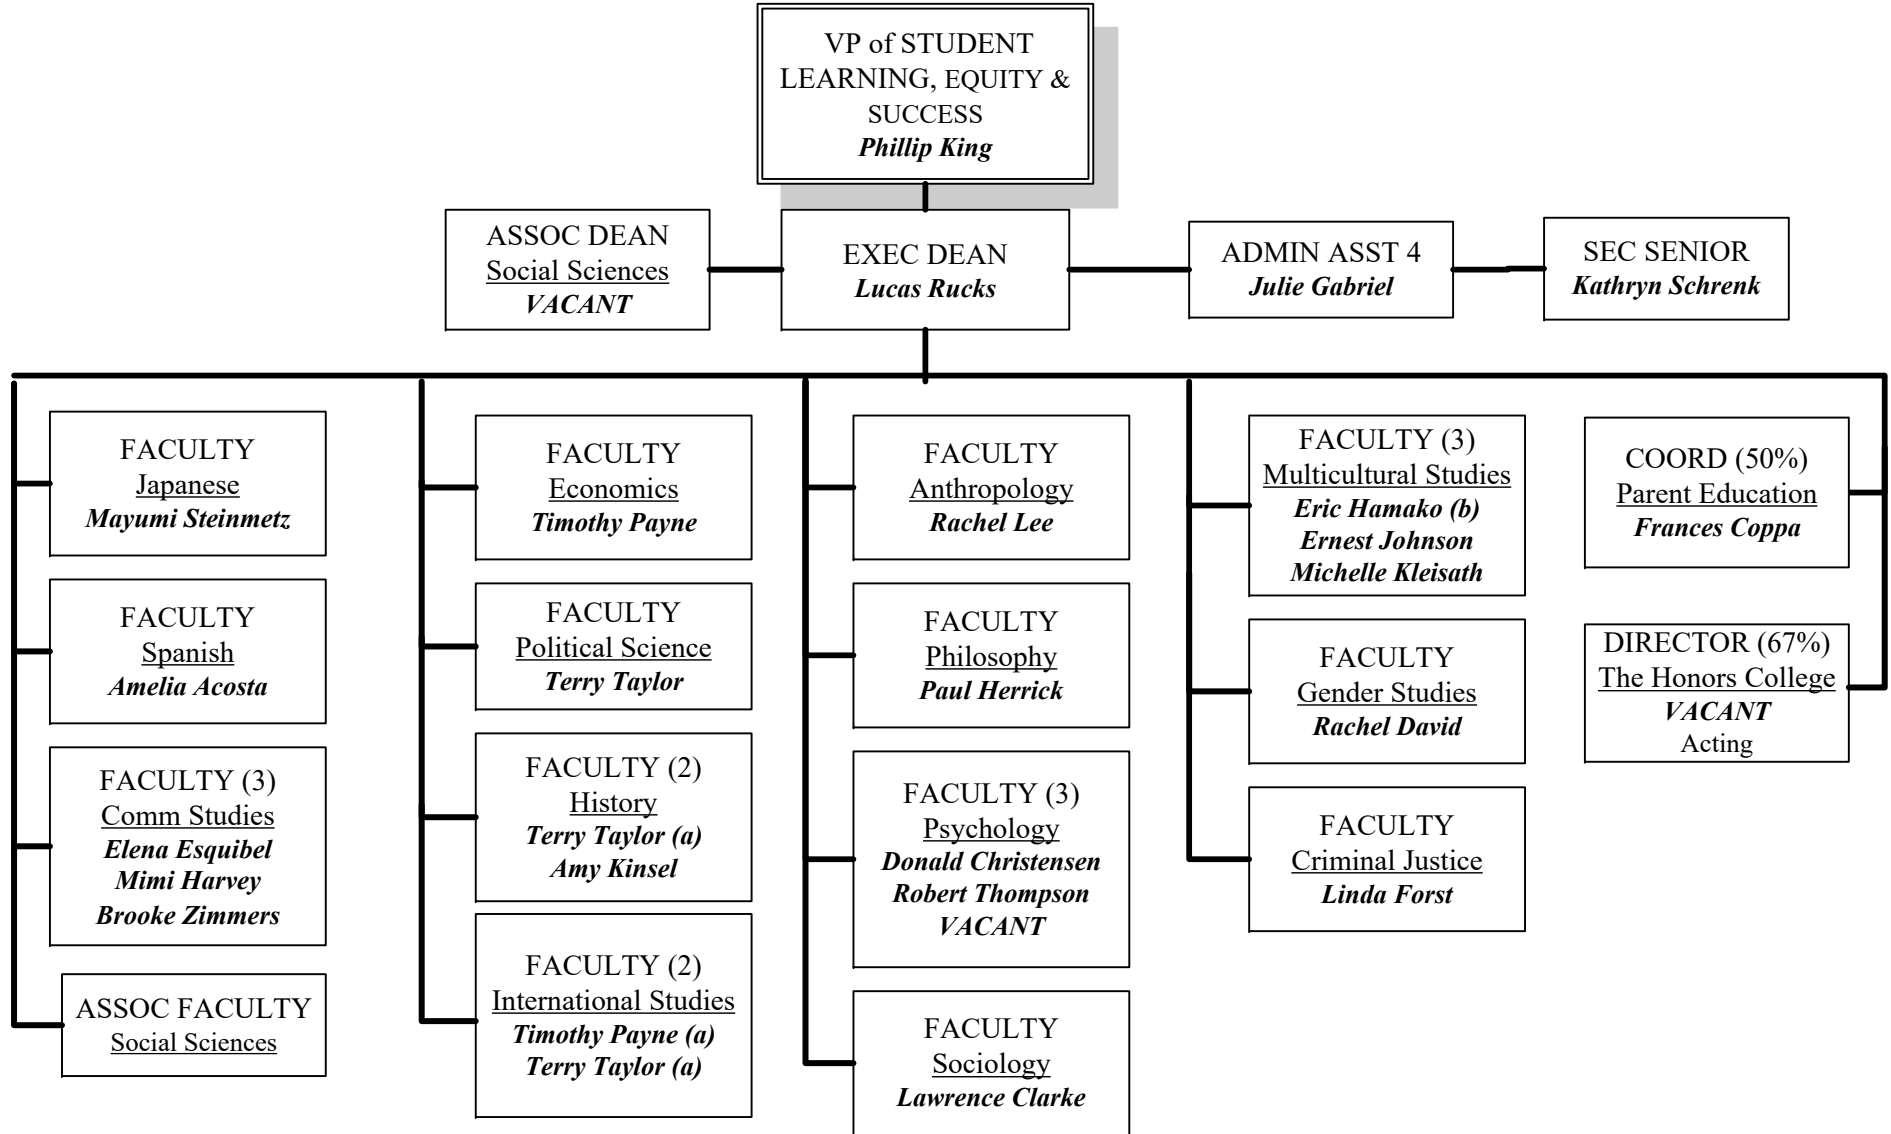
VP of STUDENT LEARNING, EQUITY & SUCCESS
Phillip King

ASSOC DEAN
Social Sciences
VACANT

EXEC DEAN
Lucas Rucks

ADMIN ASST 4
Julie Gabriel

SEC SENIOR
Kathryn Schrenk

FACULTY
Japanese
Mayumi Steinmetz

FACULTY
Spanish
Amelia Acosta

FACULTY (3)
Comm Studies
Elena Esquibel
Mimi Harvey
Brooke Zimmers

ASSOC FACULTY
Social Sciences

FACULTY
Economics
Timothy Payne

FACULTY
Political Science
Terry Taylor

FACULTY (2)
History
Terry Taylor (a)
Amy Kinsel

FACULTY (2)
International Studies
Timothy Payne (a)
Terry Taylor (a)

FACULTY
Anthropology
Rachel Lee

FACULTY
Philosophy
Paul Herrick

FACULTY (3)
Psychology
Donald Christensen
Robert Thompson
VACANT

FACULTY
Sociology
Lawrence Clarke

FACULTY (3)
Multicultural Studies
Eric Hamako (b)
Ernest Johnson
Michelle Kleisath

FACULTY
Gender Studies
Rachel David

FACULTY
Criminal Justice
Linda Forst

COORD (50%)
Parent Education
Frances Coppa

DIRECTOR (67%)
The Honors College
VACANT
Acting